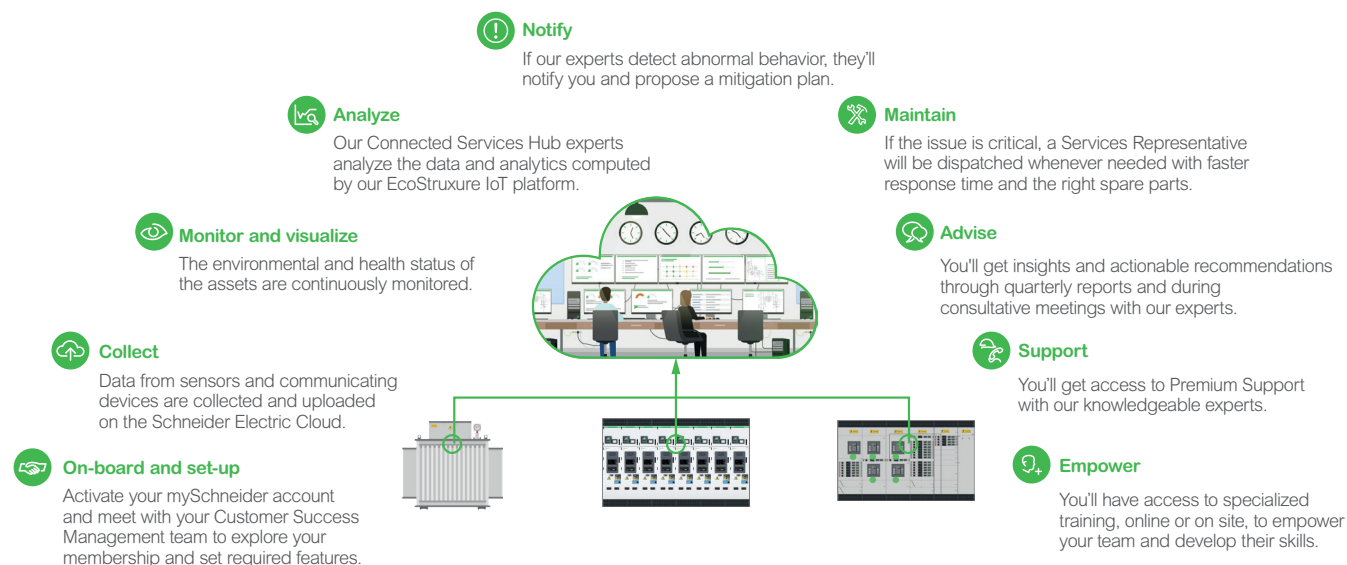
Notify
If our experts detect abnormal behavior, they'll notify you and propose a mitigation plan.

Analyze
Our Connected Services Hub experts analyze the data and analytics computed by our EcoStruxure IoT platform.

Maintain
If the issue is critical, a Services Representative will be dispatched whenever needed with faster response time and the right spare parts.

Monitor and visualize
The environmental and health status of the assets are continuously monitored.

Advise
You'll get insights and actionable recommendations through quarterly reports and during consultative meetings with our experts.

Collect
Data from sensors and communicating devices are collected and uploaded on the Schneider Electric Cloud.

Support
You'll get access to Premium Support with our knowledgeable experts.

On-board and set-up
Activate your mySchneider account and meet with your Customer Success Management team to explore your membership and set required features.

Empower
You'll have access to specialized training, online or on site, to empower your team and develop their skills.